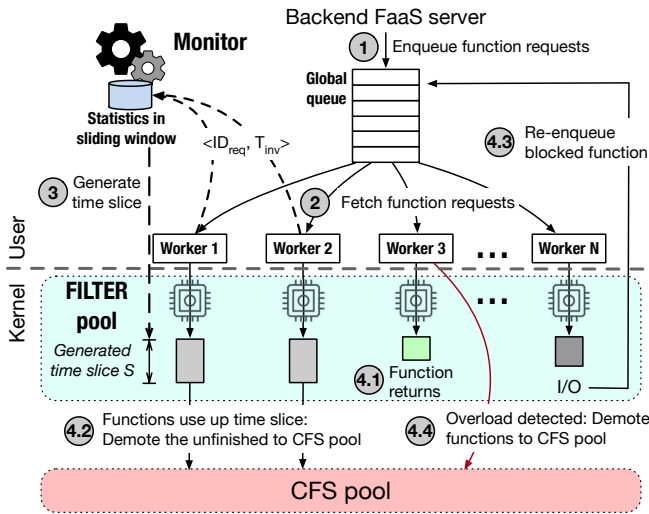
Backend FaaS server

Monitor

1 Enqueue function requests

Global queue

Statistics in sliding window

$<ID_{req}, T_{inv}>$

4.3 Re-enqueue blocked function

3 Generate time slice

2 Fetch function requests

User

Worker 1

Worker 2

Worker 3

...

Worker N

Kernel

FILTER pool

...

Generated time slice S

4.1 Function returns

I/O

4.2 Functions use up time slice: Demote the unfinished to CFS pool

4.4 Overload detected: Demote functions to CFS pool

CFS pool